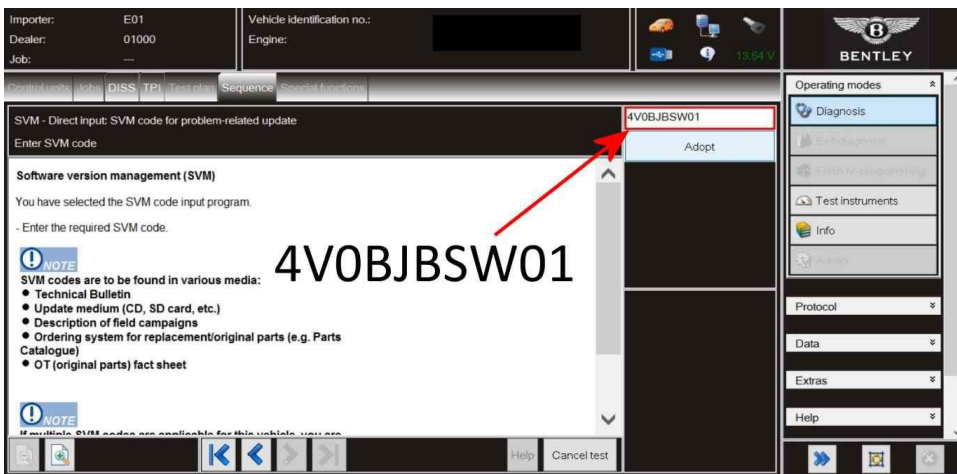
Importer: E01
Dealer: 01000
Job: ---

Vehicle identification no.:
Engine:

13.54 V

BENTLEY

Control units Jobs DISS TPI Test plan Sequence Special functions

SVM - Direct input: SVM code for problem-related update
Enter SVM code

4V0BJBSW01

Adopt

Software version management (SVM)

You have selected the SVM code input program.

- Enter the required SVM code.

NOTE
SVM codes are to be found in various media:
• Technical Bulletin
• Update medium (CD, SD card, etc.)
• Description of field campaigns
• Ordering system for replacement/original parts (e.g. Parts Catalogue)
• OT (original parts) fact sheet

NOTE
If multiple SVM codes are applicable for this vehicle, you are

4V0BJBSW01

Operating modes
Diagnosis
Self-diagnosis
Flash re-programming
Test instruments
Info
Admin

Protocol
Data
Extras
Help

Help
Cancel test